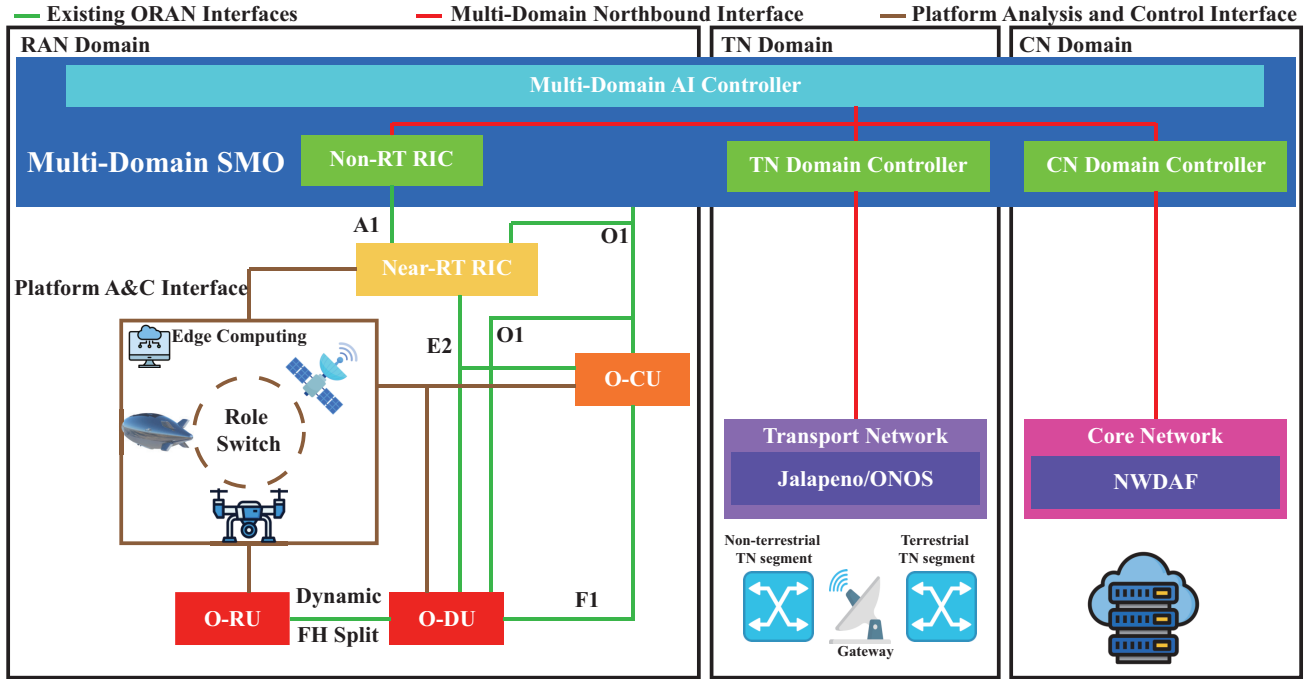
Existing ORAN Interfaces
Multi-Domain Northbound Interface
Platform Analysis and Control Interface

RAN Domain
TN Domain
CN Domain

Multi-Domain AI Controller

Multi-Domain SMO
Non-RT RIC
TN Domain Controller
CN Domain Controller

A1
O1
Near-RT RIC
Platform A&C Interface
Edge Computing
E2
O1
O-CU
Role Switch

Transport Network
Jalapeno/ONOS

Core Network
NWDAF

Non-terrestrial TN segment
Terrestrial TN segment
Gateway

O-RU
Dynamic FH Split
O-DU
F1